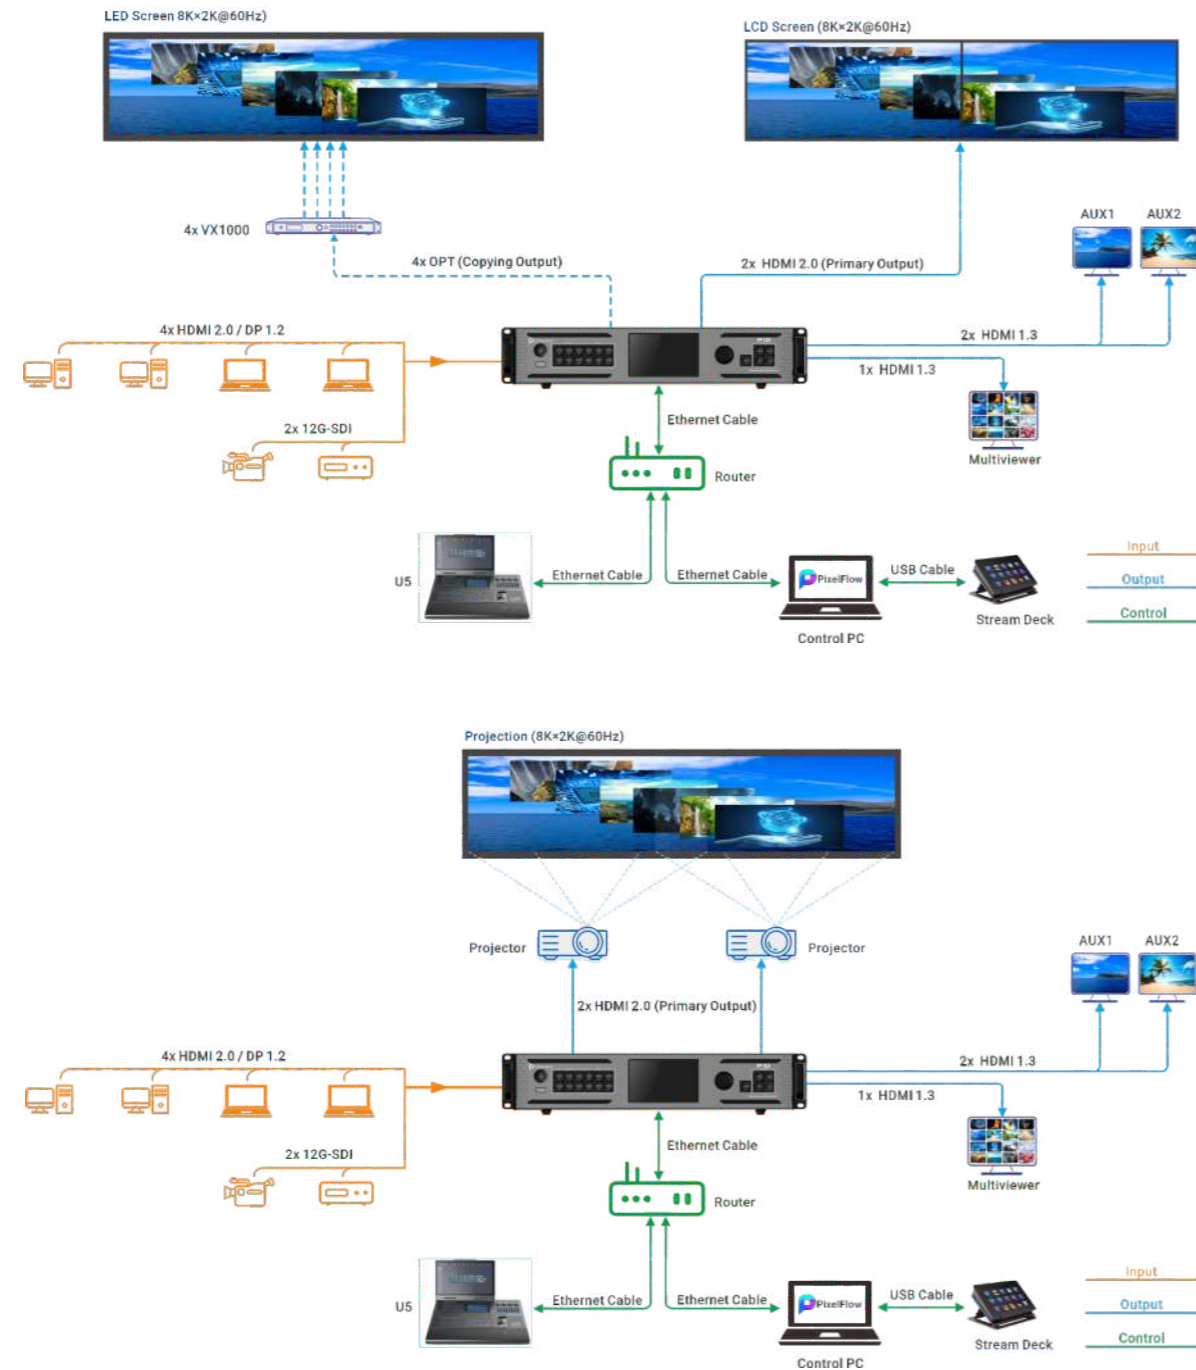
LED Screen 8K×2K@60Hz)

LCD Screen (8K×2K@60Hz)

4x VX1000

4x OPT (Copying Output)

2x HDMI 2.0 (Primary Output)

AUX1 AUX2

4x HDMI 2.0 / DP 1.2

2x HDMI 1.3

1x HDMI 1.3

2x 12G-SDI

Ethernet Cable

Router

Multiviewer

U5

Ethernet Cable

Ethernet Cable

PixelFlow

USB Cable

Control PC

Stream Deck

Input

Output

Control

Projection (8K×2K@60Hz)

Projector

Projector

AUX1 AUX2

2x HDMI 2.0 (Primary Output)

4x HDMI 2.0 / DP 1.2

2x HDMI 1.3

1x HDMI 1.3

2x 12G-SDI

Ethernet Cable

Router

Multiviewer

U5

Ethernet Cable

Ethernet Cable

PixelFlow

USB Cable

Control PC

Stream Deck

Input

Output

Control